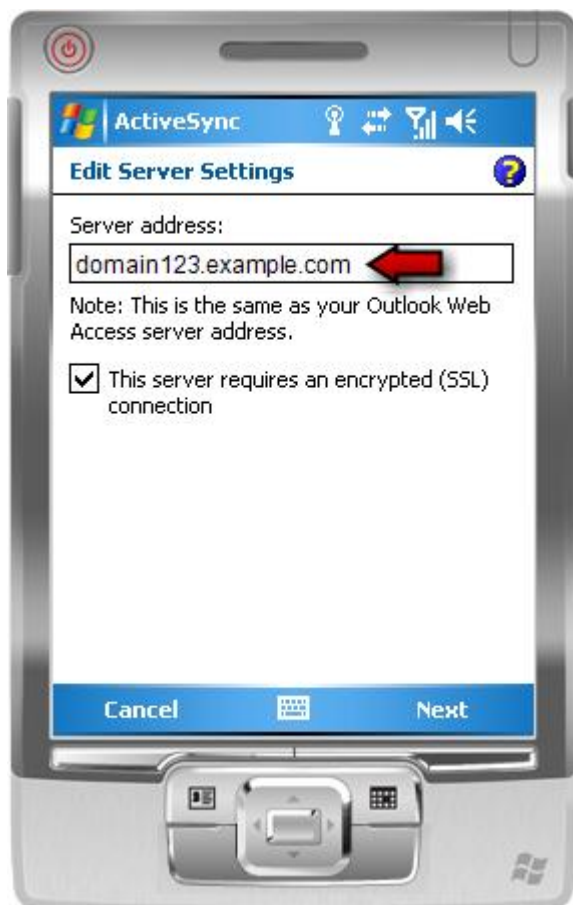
ActiveSync

Edit Server Settings

Server address:

domain123.example.com

Note: This is the same as your Outlook Web Access server address.

This server requires an encrypted (SSL) connection

Cancel

Next